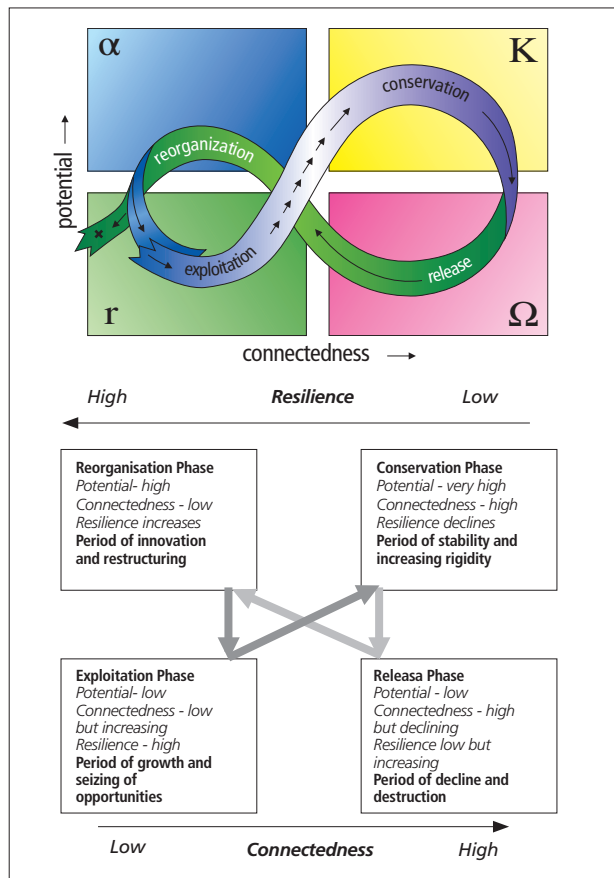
$\alpha$

K

reorganization

conservation

potential

exploitation

release

r

$\Omega$

connectedness

High Resilience Low

**Reorganisation Phase**
*Potential- high*
*Connectedness - low*
*Resilience increases*
**Period of innovation and restructuring**

**Conservation Phase**
*Potential - very high*
*Connectedness - high*
*Resilience declines*
**Period of stability and increasing rigidity**

**Exploitation Phase**
*Potential- low*
*Connectedness - low but increasing*
*Resilience - high*
**Period of growth and seizing of opportunities**

**Releasa Phase**
*Potential - low*
*Connectedness - high but declining*
*Resilience low but increasing*
**Period of decline and destruction**

Low Connectedness High